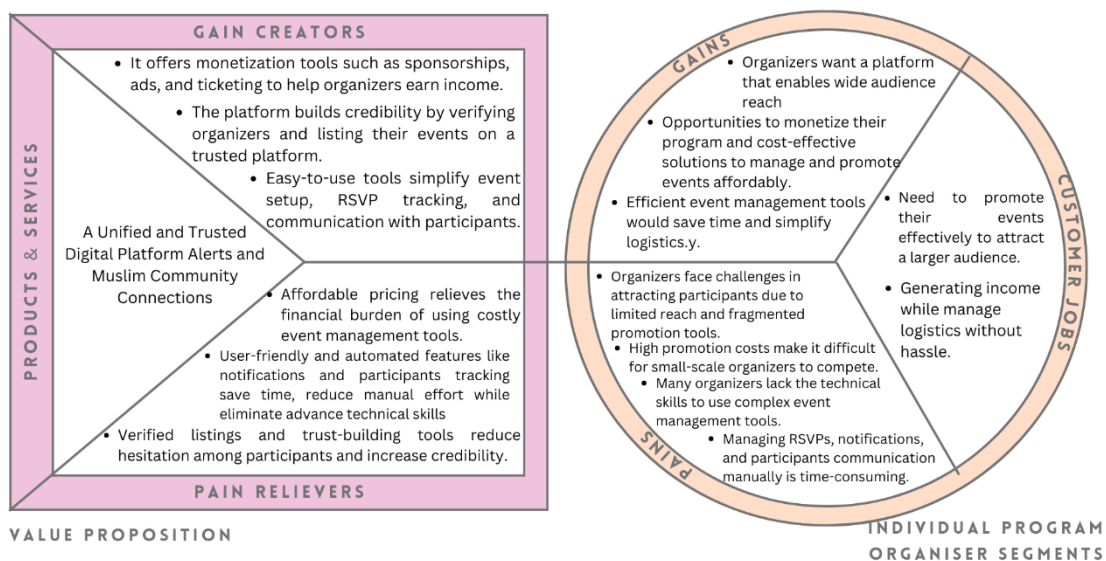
GAIN CREATORS

• It offers monetization tools such as sponsorships, ads, and ticketing to help organizers earn income.

• The platform builds credibility by verifying organizers and listing their events on a trusted platform.

• Easy-to-use tools simplify event setup, RSVP tracking, and communication with participants.

PRODUCTS & SERVICES

A Unified and Trusted Digital Platform Alerts and Muslim Community Connections

• Affordable pricing relieves the financial burden of using costly event management tools.

• User-friendly and automated features like notifications and participants tracking save time, reduce manual effort while eliminate advance technical skills

• Verified listings and trust-building tools reduce hesitation among participants and increase credibility.

PAIN RELIEVERS

VALUE PROPOSITION

GAINS

• Organizers want a platform that enables wide audience reach

• Opportunities to monetize their program and cost-effective solutions to manage and promote events affordably.

• Efficient event management tools would save time and simplify logistics.y.

CUSTOMER JOBS

• Need to promote their events effectively to attract a larger audience.

• Generating income while manage logistics without hassle.

• Organizers face challenges in attracting participants due to limited reach and fragmented promotion tools.

• High promotion costs make it difficult for small-scale organizers to compete.

• Many organizers lack the technical skills to use complex event management tools.

• Managing RSVPs, notifications, and participants communication manually is time-consuming.

PAINS

INDIVIDUAL PROGRAM ORGANISER SEGMENTS